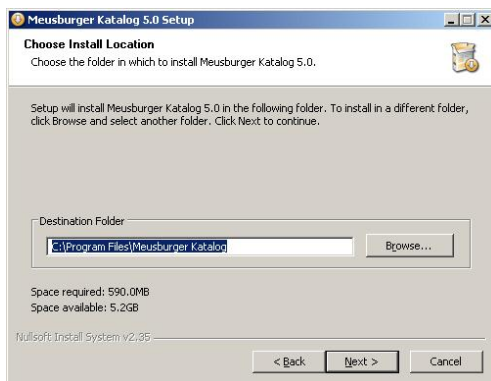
Meusburger Katalog 5.0 Setup

Choose Install Location

Choose the folder in which to install Meusburger Katalog 5.0.

Setup will install Meusburger Katalog 5.0 in the following folder. To install in a different folder, click Browse and select another folder. Click Next to continue.

Destination Folder

C:\Program Files\Meusburger Katalog

Browse...

Space required: 590.0MB
Space available: 5.2GB

Nullsoft Install System v2.35

< Back

Next >

Cancel